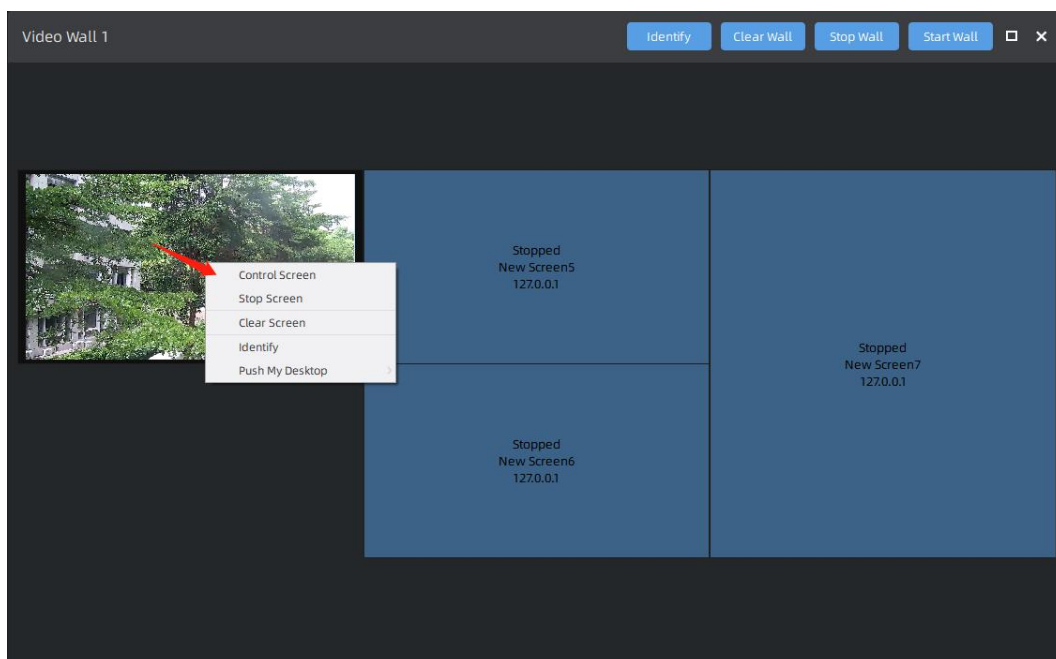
Video Wall 1

Identify
Clear Wall
Stop Wall
Start Wall

Control Screen
Stop Screen
Clear Screen
Identify
Push My Desktop

Stopped
New Screen5
127.0.0.1

Stopped
New Screen7
127.0.0.1

Stopped
New Screen6
127.0.0.1